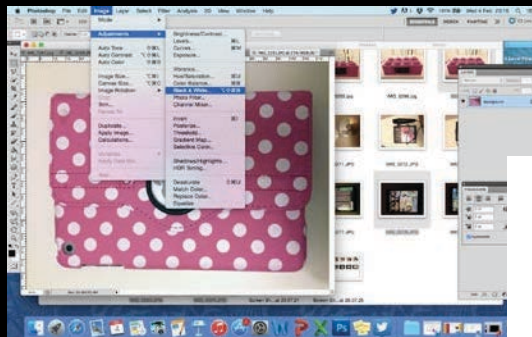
Photoshop File Edit Image Layer Select Filter Analysis 3D View Window Help

Mode

Adjustments

Auto Tone
Auto Contrast
Auto Color

Image Size...
Canvas Size...
Image Rotation

Trim...
Reveal All

Duplicate...
Apply Image...
Calculations...

Variables
Apply Data Set...

Trap...

Brightness/Contrast...
Levels...
Curves...
Exposure...

Vibrance...
Hue/Saturation...
Color Balance...
Black & White...
Photo Filter...
Channel Mixer...

Invert
Posterize...
Threshold...
Gradient Map...
Selective Color...

Shadows/Highlights...
HDR Toning...

Desaturate
Match Color...
Replace Color...
Equalize

Wed 4 Feb

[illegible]